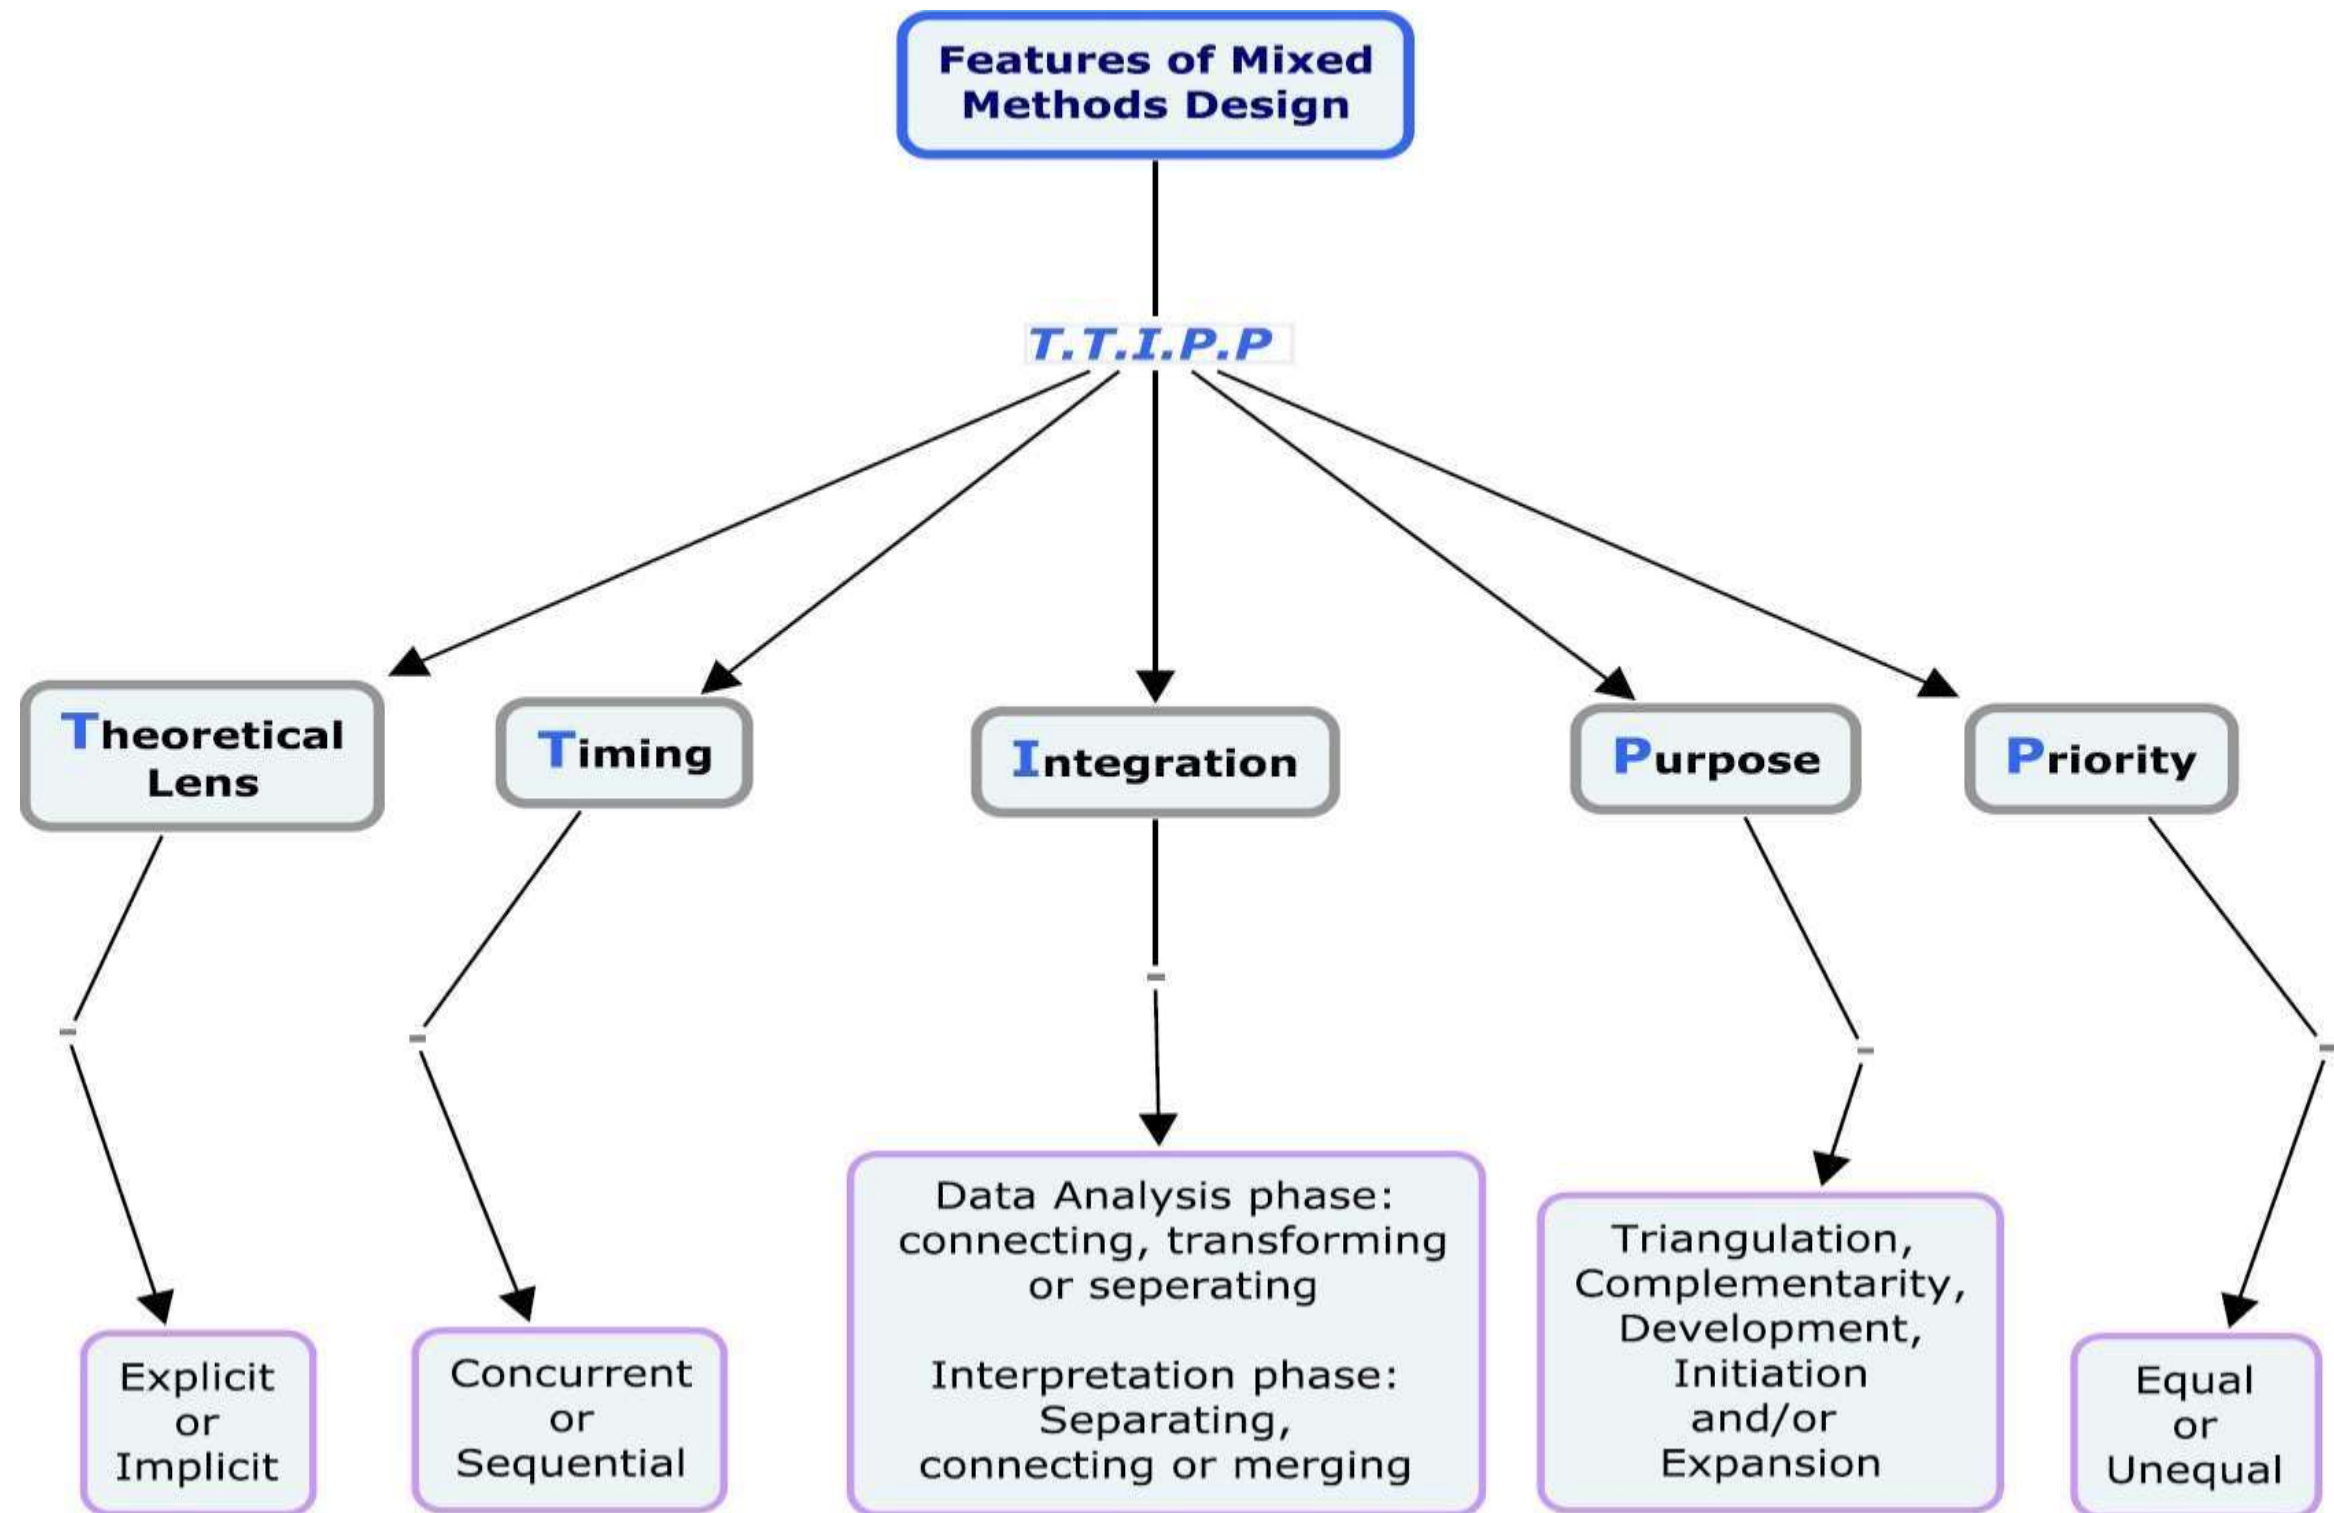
Features of Mixed Methods Design

T.T.I.P.P

Theoretical Lens

Timing

Integration

Purpose

Priority

Explicit or Implicit

Concurrent or Sequential

Data Analysis phase: connecting, transforming or seperating

Interpretation phase: Separating, connecting or merging

Triangulation, Complementarity, Development, Initiation and/or Expansion

Equal or Unequal